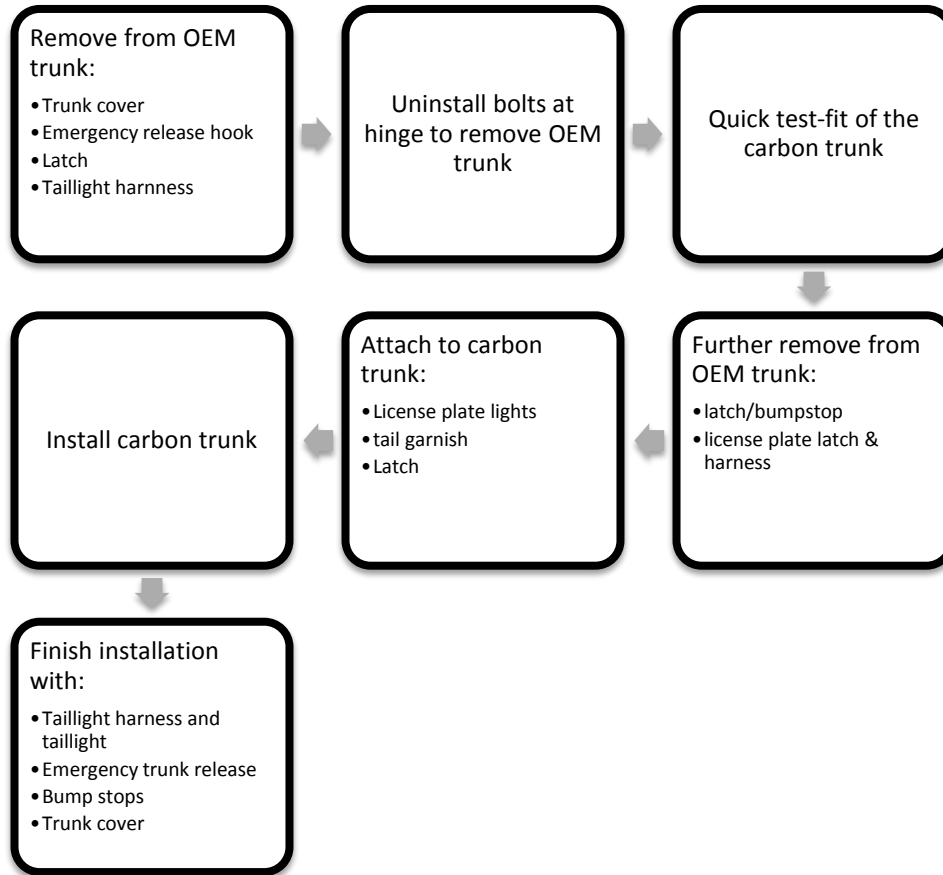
Remove from OEM trunk:

- Trunk cover
- Emergency release hook
- Latch
- Taillight harness

Uninstall bolts at hinge to remove OEM trunk

Quick test-fit of the carbon trunk

Further remove from OEM trunk:

- latch/bumpstop
- license plate latch & harness

Attach to carbon trunk:

- License plate lights
- tail garnish
- Latch

Install carbon trunk

Finish installation with:

- Taillight harness and taillight
- Emergency trunk release
- Bump stops
- Trunk cover